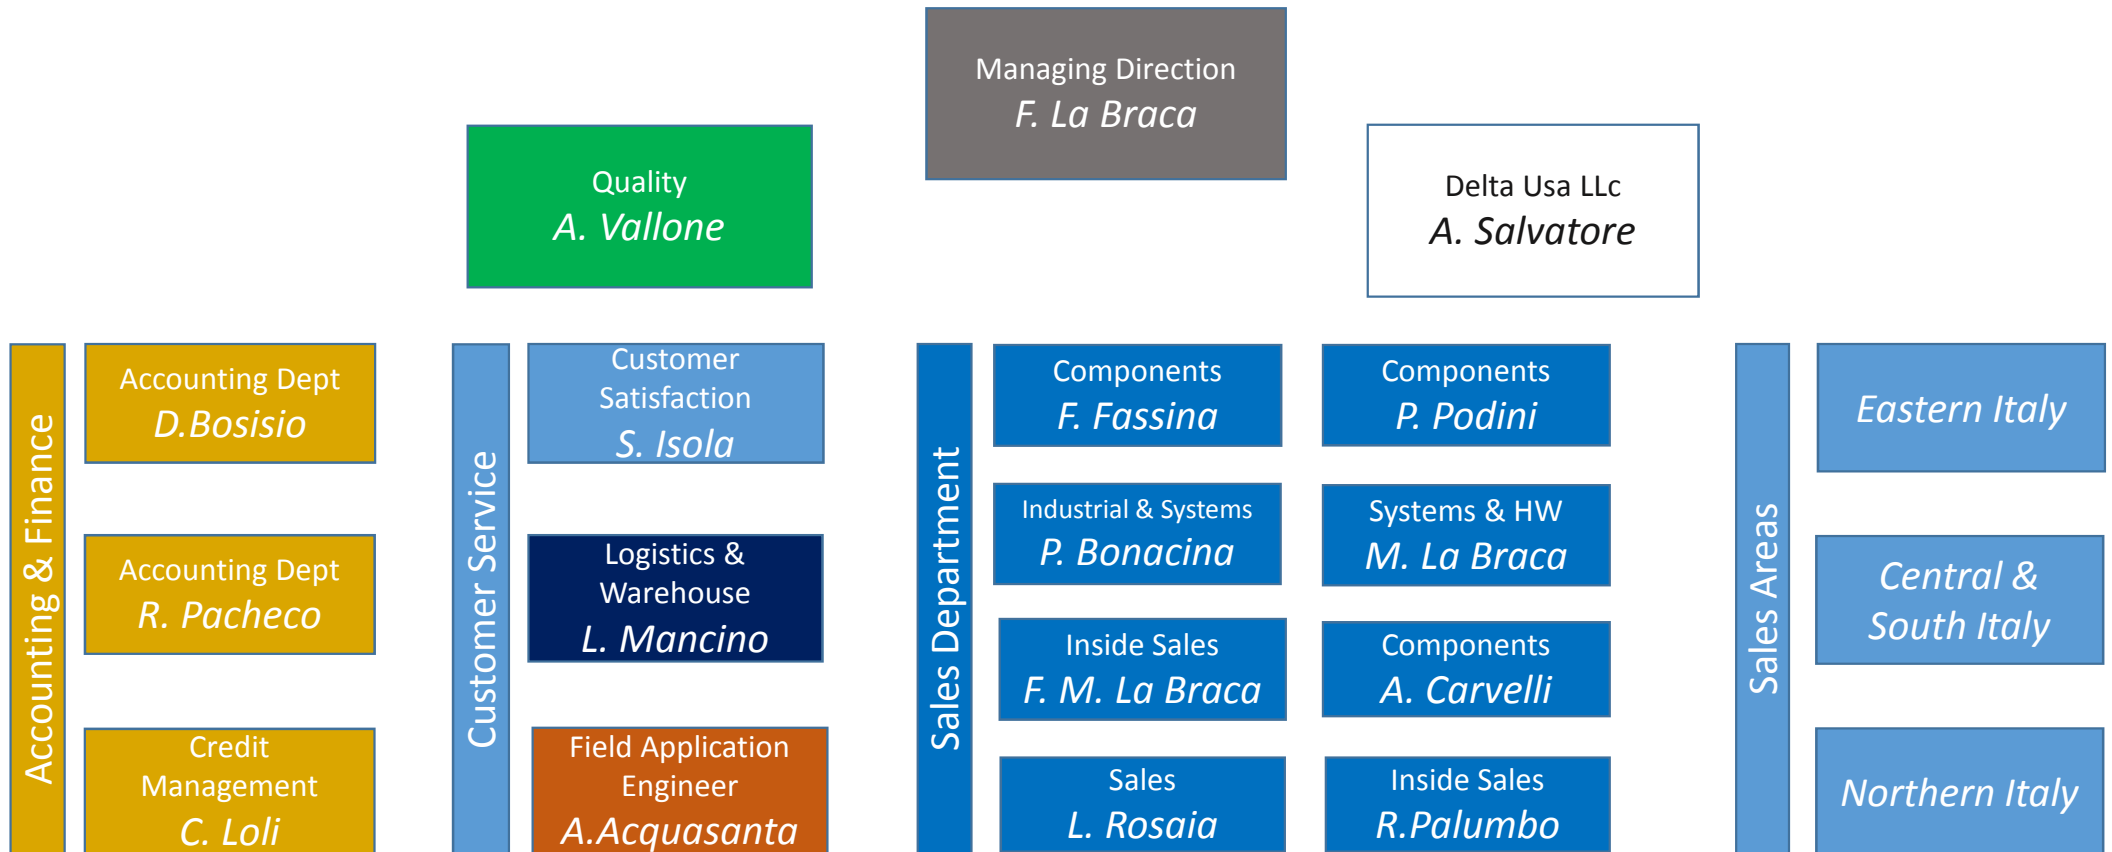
Managing Direction
F. La Braca

Quality
A. Vallone

Delta Usa LLc
A. Salvatore

Accounting & Finance

Accounting Dept
D.Bosisio

Accounting Dept
R. Pacheco

Credit Management
C. Loli

Customer Service

Customer Satisfaction
S. Isola

Logistics & Warehouse
L. Mancino

Field Application Engineer
A.Acquasanta

Sales Department

Components
F. Fassina

Industrial & Systems
P. Bonacina

Inside Sales
F. M. La Braca

Sales
L. Rosaia

Components
P. Podini

Systems & HW
M. La Braca

Components
A. Carvelli

Inside Sales
R.Palumbo

Sales Areas

Eastern Italy

Central & South Italy

Northern Italy